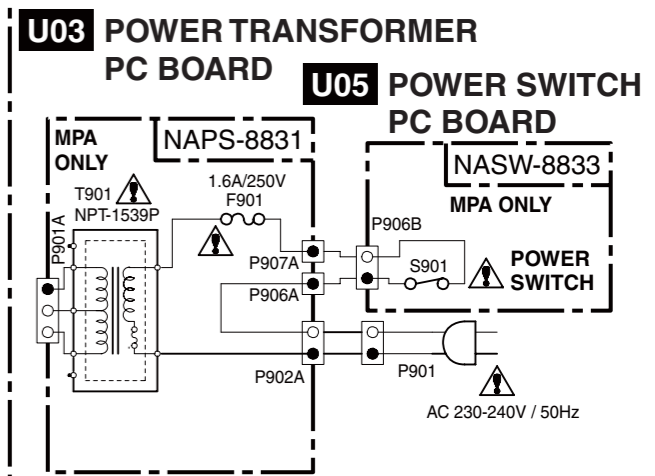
U03 POWER TRANSFORMER PC BOARD

U05 POWER SWITCH PC BOARD

MPA ONLY

NAPS-8831

NASW-8833

MPA ONLY

T901
NPT-1539P

1.6A/250V
F901

P901A

P906B

P907A

S901

POWER SWITCH

P906A

P902A

P901

AC 230-240V / 50Hz